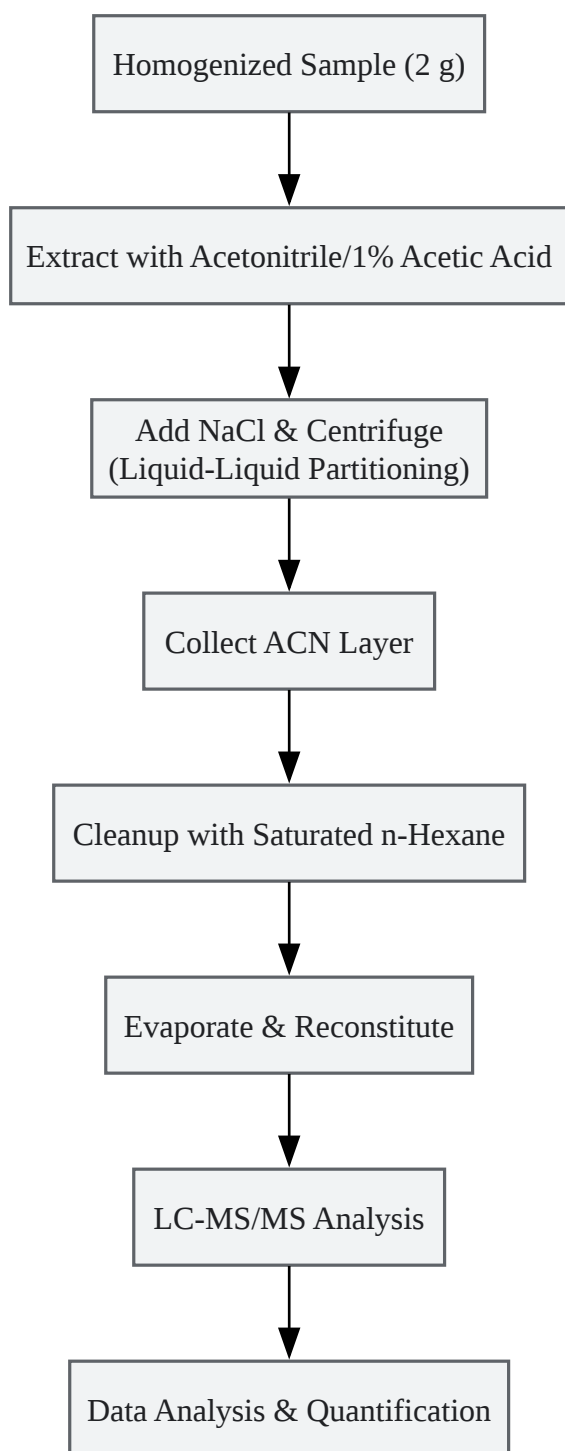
Homogenized Sample (2 g)

Extract with Acetonitrile/1% Acetic Acid

Add NaCl & Centrifuge (Liquid-Liquid Partitioning)

Collect ACN Layer

Cleanup with Saturated n-Hexane

Evaporate & Reconstitute

LC-MS/MS Analysis

Data Analysis & Quantification